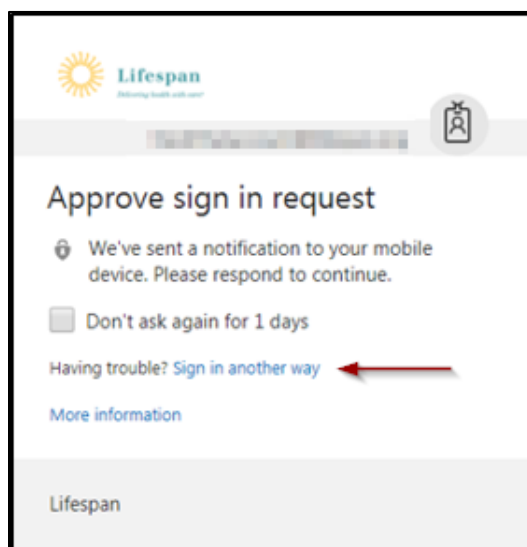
Lifespan
Delivering health with care

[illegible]

Approve sign in request

We've sent a notification to your mobile device. Please respond to continue.

Don't ask again for 1 days

Having trouble? Sign in another way

More information

Lifespan